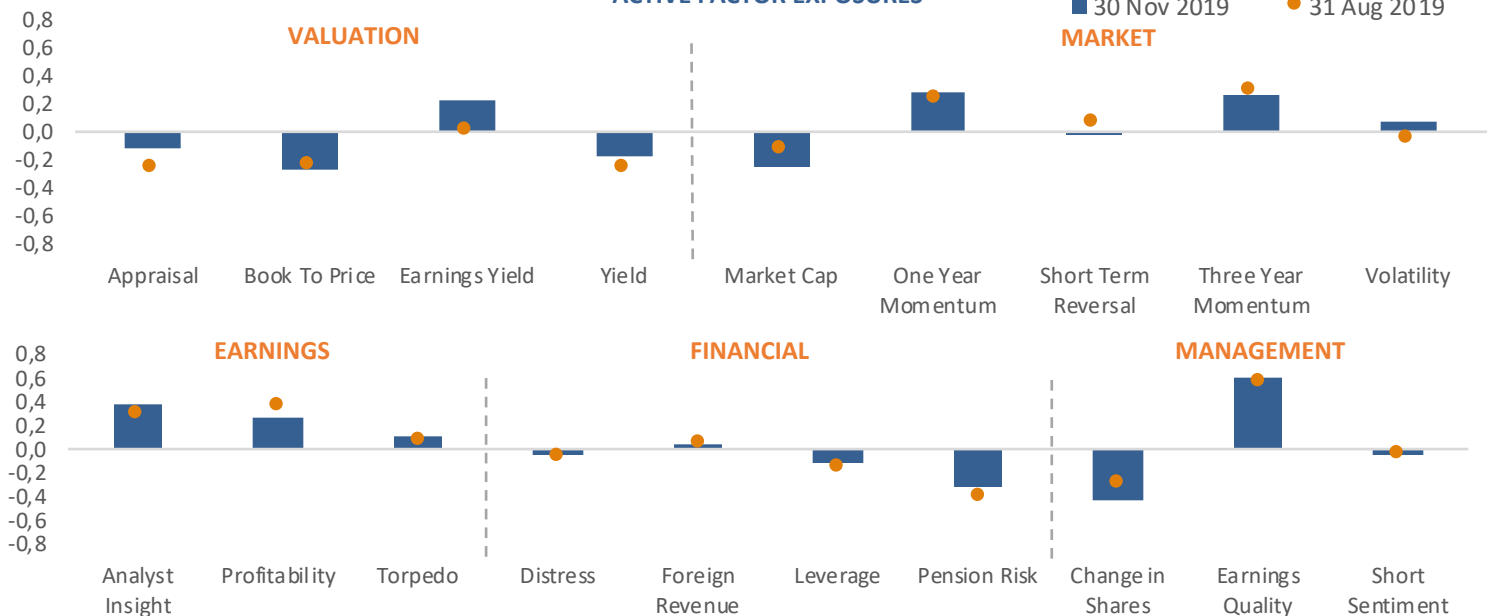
ACTIVE FACTOR EXPOSURES

30 Nov 2019
31 Aug 2019

0,8
0,6
0,4
0,2
0,0
-0,2
-0,4
-0,6
-0,8

VALUATION
MARKET

Appraisal
Book To Price
Earnings Yield
Yield
Market Cap
One Year Momentum
Short Term Reversal
Three Year Momentum
Volatility

0,8
0,6
0,4
0,2
0,0
-0,2
-0,4
-0,6
-0,8

EARNINGS
FINANCIAL
MANAGEMENT

Analyst Insight
Profitability
Torpedo
Distress
Foreign Revenue
Leverage
Pension Risk
Change in Shares
Earnings Quality
Short Sentiment